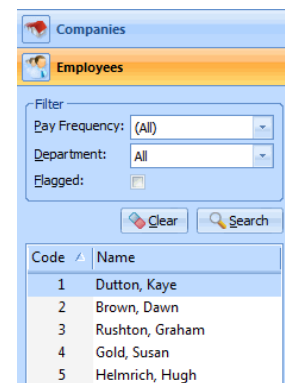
Companies

Employees

Filter

Pay Frequency: (All)

Department: All

Flagged:

Clear

Search

| Code | Name |
|---|---|
| 1 | Dutton, Kaye |
| 2 | Brown, Dawn |
| 3 | Rushton, Graham |
| 4 | Gold, Susan |
| 5 | Helmrich, Hugh |